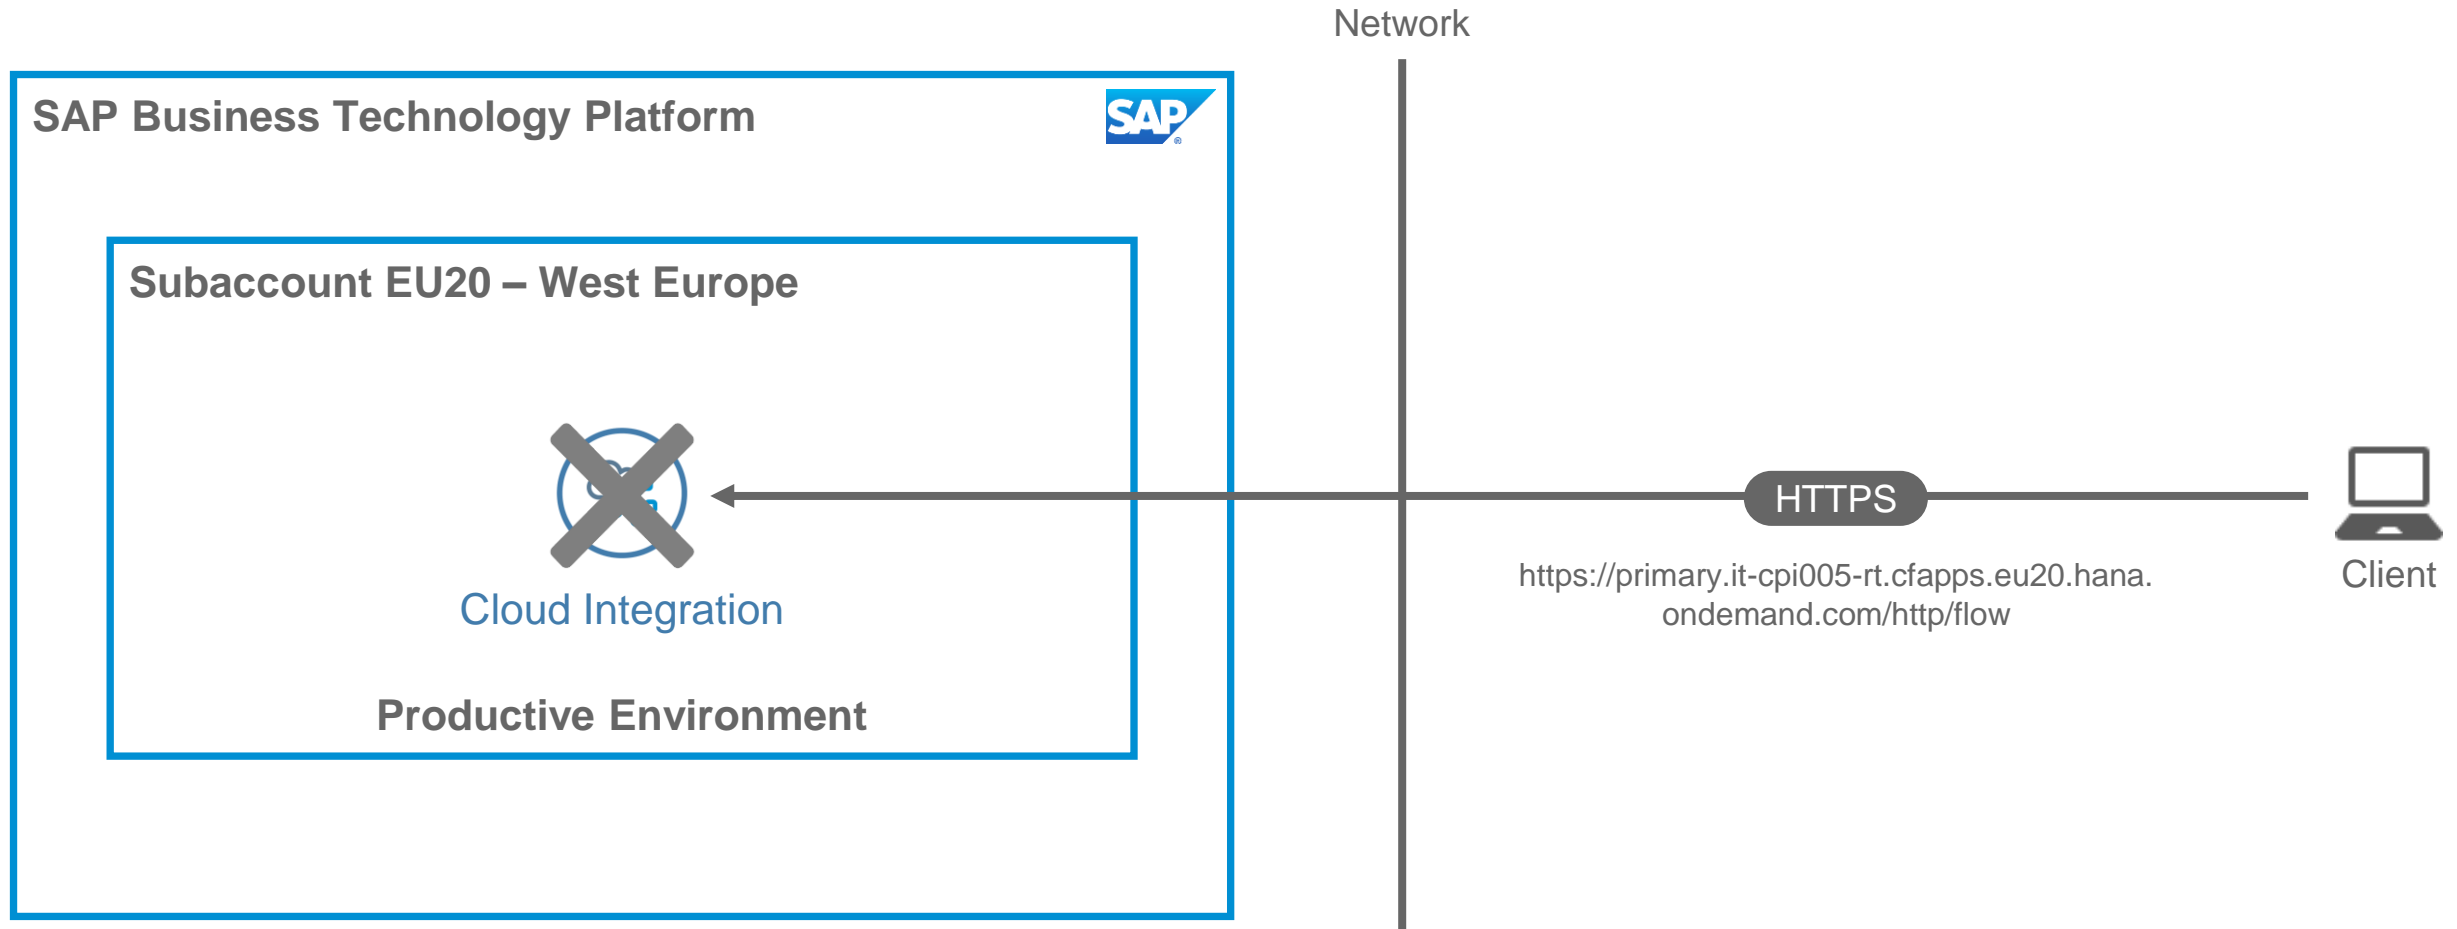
Network

SAP Business Technology Platform

SAP

Subaccount EU20 – West Europe

Cloud Integration

Productive Environment

HTTPS

https://primary.it-cpi005-rt.cfapps.eu20.hana.ondemand.com/http/flow

Client